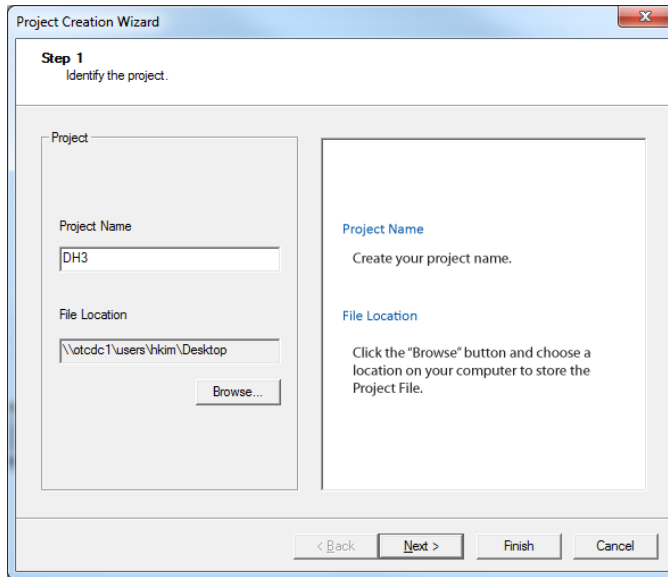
Project Creation Wizard

Step 1
Identify the project.

Project

Project Name

DH3

File Location

\\otcdc1\users\hkim\Desktop

Browse...

Project Name

Create your project name.

File Location

Click the "Browse" button and choose a location on your computer to store the Project File.

< Back

Next >

Finish

Cancel